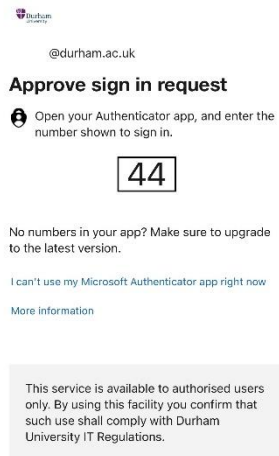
Durham University

@durham.ac.uk

Approve sign in request

Open your Authenticator app, and enter the number shown to sign in.

44

No numbers in your app? Make sure to upgrade to the latest version.

I can't use my Microsoft Authenticator app right now

More information

This service is available to authorised users only. By using this facility you confirm that such use shall comply with Durham University IT Regulations.